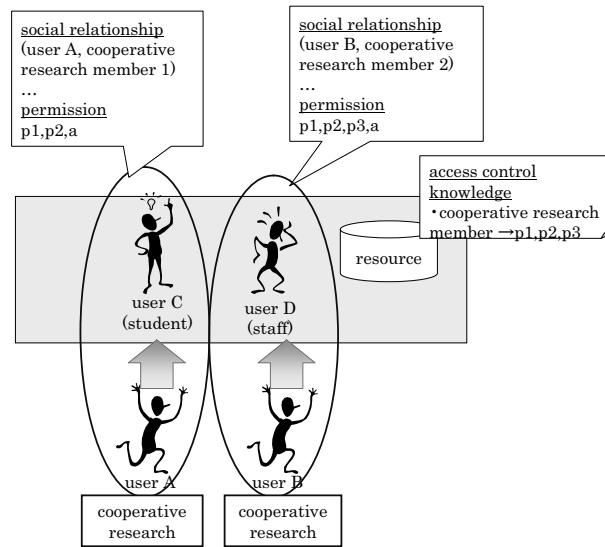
social relationship
(user A, cooperative research member 1)
…
permission
p1,p2,a

social relationship
(user B, cooperative research member 2)
…
permission
p1,p2,p3,a

access control knowledge
・cooperative research member →p1,p2,p3

resource

user C
(student)

user D
(staff)

user A

user B

cooperative research

cooperative research